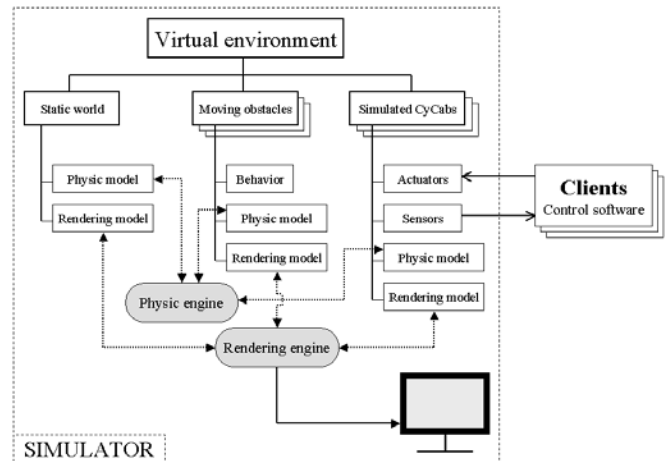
Virtual environment

Static world

Moving obstacles

Simulated CyCabs

Physic model

Rendering model

Behavior

Physic model

Rendering model

Actuators

Sensors

Physic model

Rendering model

Clients
Control software

Physic engine

Rendering engine

SIMULATOR